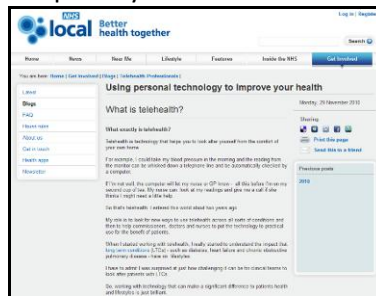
NHS local Better health together

Log in | Register

Search

Home | News | Real life | Lifestyle | Features | Inside the NHS | Get involved

You are here: Home | Get Involved | Blogs | Telehealth Professionals |

Latest
Blogs
FAQ
House rules
About us
Get in touch
Health apps
Newsletter

Using personal technology to improve your health

What is telehealth?

Monday, 25 November 2013

Sharing

Print this page
Send this to a friend

Previous posts
2013

What exactly is telehealth?

Telehealth is technology that helps you to look after yourself from the comfort of your own home.

For example, I could take my blood pressure in the morning and the reading from the monitor can be whisked down a telephone line and be automatically checked by a computer.

If I'm not well, the computer will let my nurse or GP know – all this before I'm on my second cup of tea. My nurse can look at my readings and give me a call if she thinks I might need a little help.

So that's telehealth. I entered this world about two years ago.

My role is to look for new ways to use telehealth across all sorts of conditions and then to help commissioners, doctors and nurses to put the technology to practical use for the benefit of patients.

When I started working with telehealth, I really started to understand the impact that long term conditions (LTCs) – such as diabetes, heart failure and chronic obstructive pulmonary disease – have on lifestyles.

I have to admit I was surprised at just how challenging it can be for clinical teams to look after patients with LTCs.

So, working with technology that can make a significant difference to patients health and lifestyles is just brilliant.